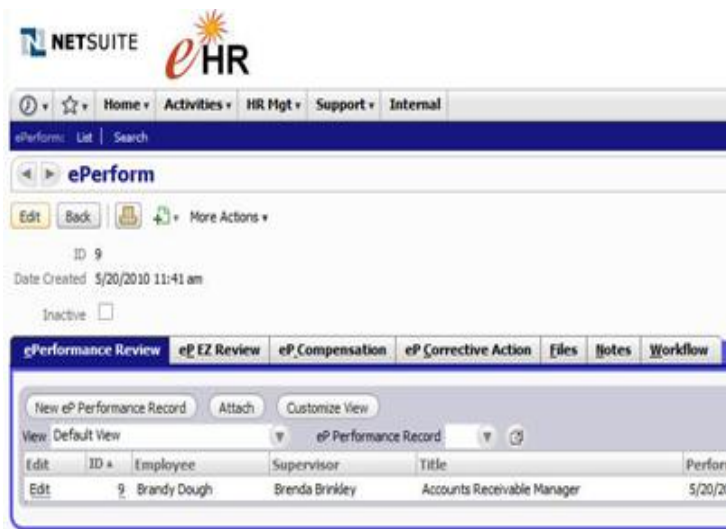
NETSUITE eHR

Home Activities HR Mgt Support Internal

ePerform: List | Search

ePerform

Edit Back More Actions

ID 9

Date Created 5/20/2010 11:41 am

Inactive

ePerformance Review | eP EZ Review | eP Compensation | eP Corrective Action | Files | Notes | Workflow

New eP Performance Record | Attach | Customize View

View Default View | eP Performance Record

| Edit | ID | Employee | Supervisor | Title | Perfor |
|---|---|---|---|---|---|
| Edit | 9 | Brandy Dough | Brenda Brinkley | Accounts Receivable Manager | 5/20/2 |